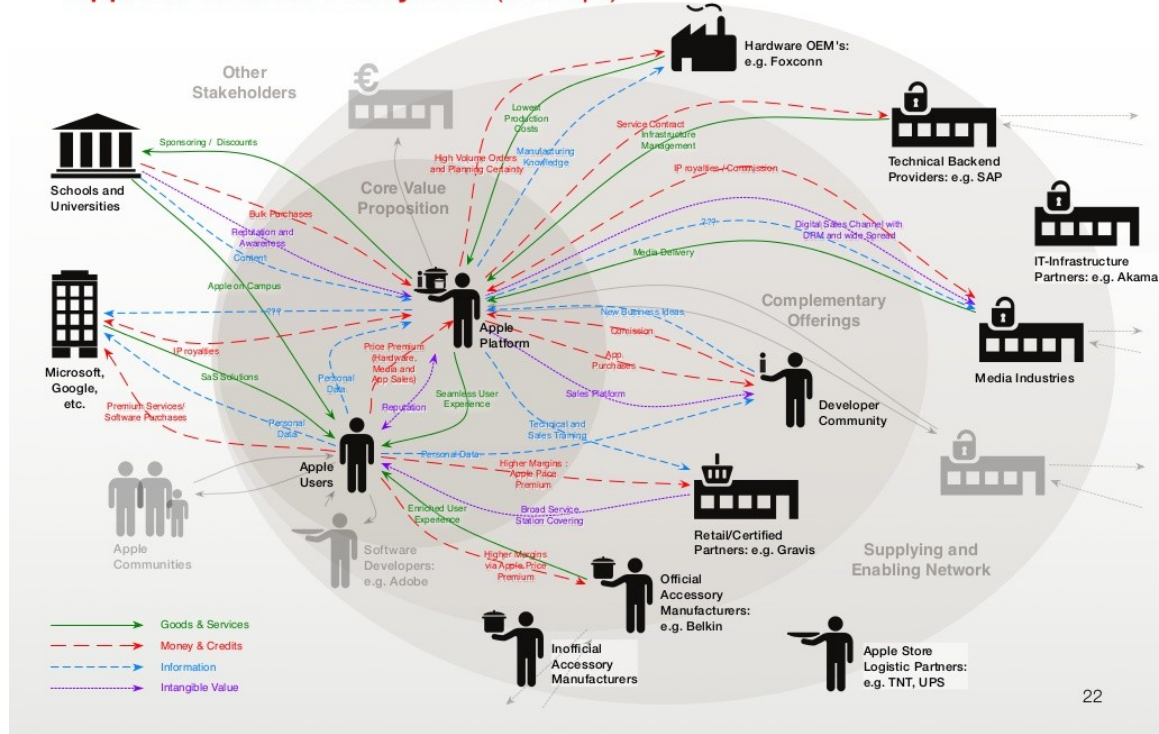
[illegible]

Hardware OEM's: e.g. Foxconn

Other Stakeholders

€

Technical Backend Providers: e.g. SAP

IT-Infrastructure Partners: e.g. Akama

Schools and Universities

Sponsoring / Discounts

Lowest Production Costs

Manufacturing Knowledge

High Volume Orders and Planning Certainty

Service Contract Infrastructure Management

IP royalties / Commission

Core Value Proposition

Bulk Purchases

Reputation and Awareness

Content

??

Digital Sales Channel with DRM and wide Spread

Media Delivery

Apple on Campus

???

Apple Platform

Complementary Offerings

Media Industries

New Business Ideas

Commission

Microsoft, Google, etc.

IP royalties

Price Premium (Hardware, Media and App Sales)

SaS Solutions

Personal Data

App Purchases

Developer Community

Sales Platform

Premium Services/ Software Purchases

Reputation

Seamless User Experience

Personal Data

Technical and Sales Training

Personal Data

Apple Users

Higher Margins : Apple Price Premium

Apple Communities

Broad Service Station Covering

Enriched User Experience

Software Developers: e.g. Adobe

Retail/Certified Partners: e.g. Gravis

Supplying and Enabling Network

Higher Margins via Apple Price Premium

Official Accessory Manufacturers: e.g. Belkin

Goods & Services

Money & Credits

Information

Intangible Value

Inofficial Accessory Manufacturers

Apple Store Logistic Partners: e.g. TNT, UPS

22